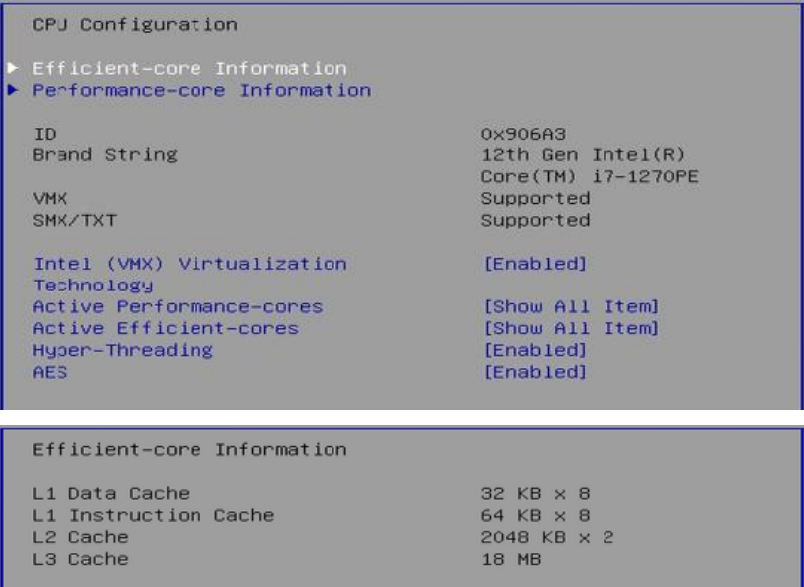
CPU Configuration

▶ Efficient-core Information
▶ Performance-core Information

| | |
|---|---|
| ID | 0x906A3 |
| Brand String | 12th Gen Intel(R) Core(TM) i7-1270PE |
| VMX | Supported |
| SMX/TXT | Supported |
| Intel (VMX) Virtualization Technology | [Enabled] |
| Active Performance-cores | [Show All Item] |
| Active Efficient-cores | [Show All Item] |
| Hyper-Threading | [Enabled] |
| AES | [Enabled] |

Efficient-core Information

| | |
|---|---|
| L1 Data Cache | 32 KB x 8 |
| L1 Instruction Cache | 64 KB x 8 |
| L2 Cache | 2048 KB x 2 |
| L3 Cache | 18 MB |